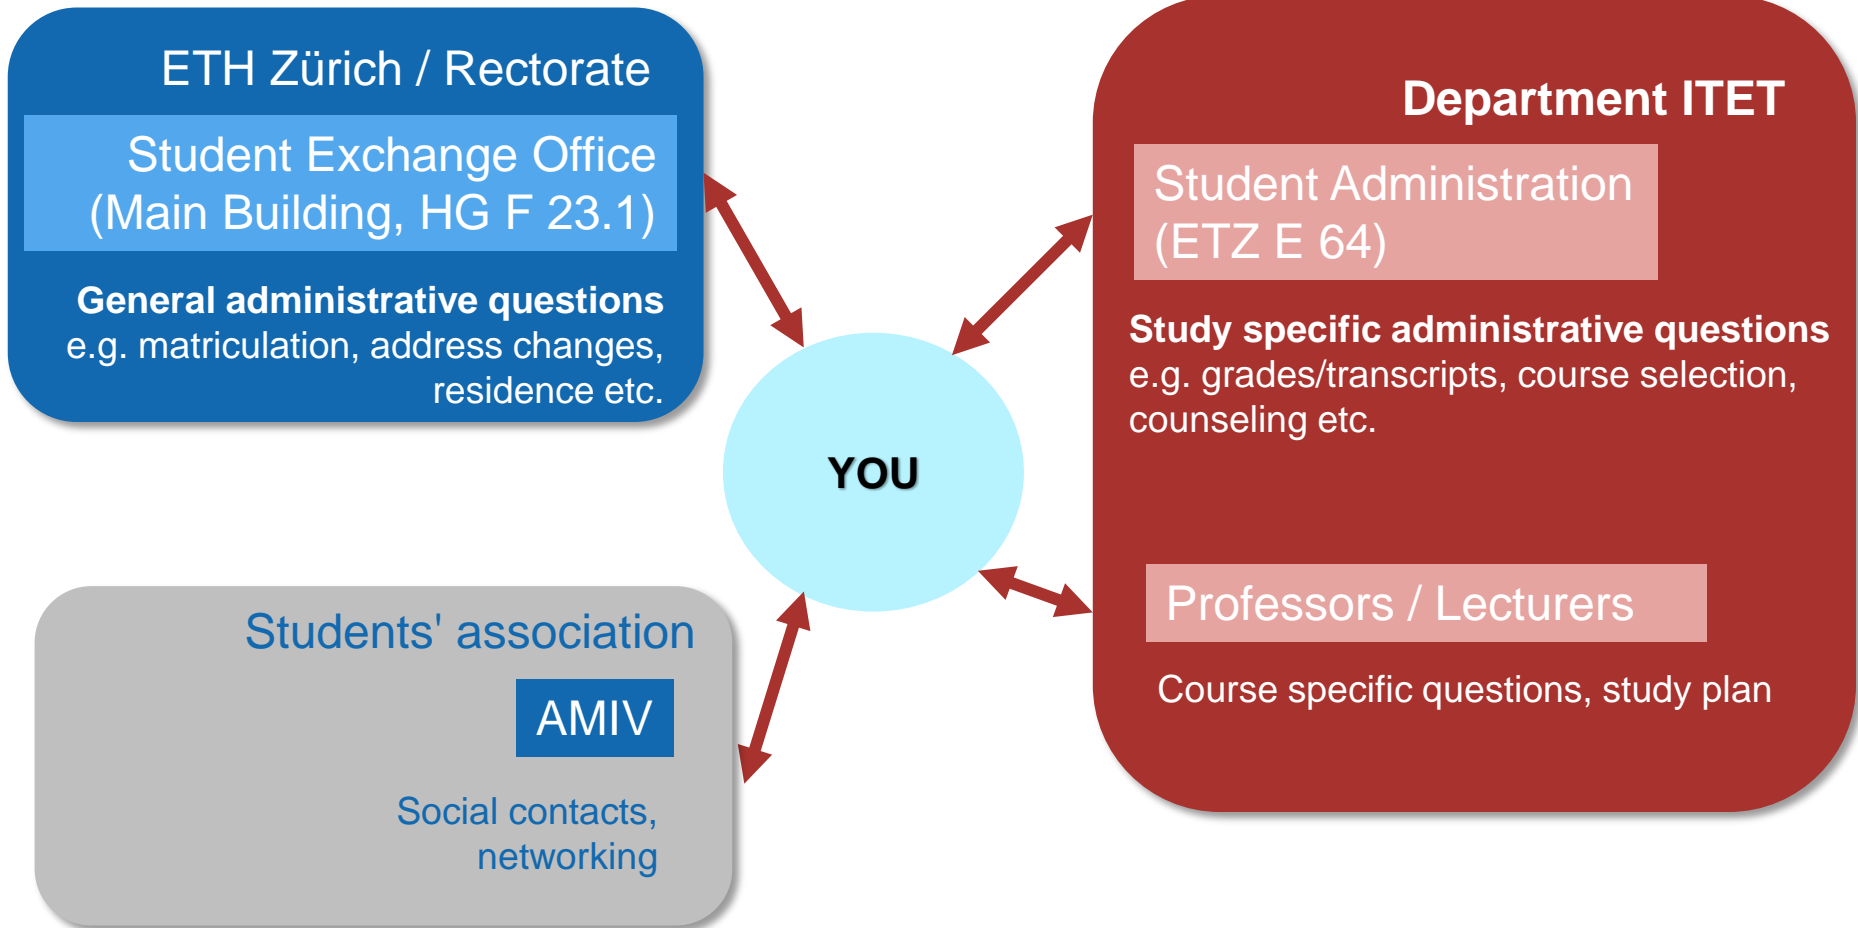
ETH Zürich / Rectorate

Student Exchange Office
(Main Building, HG F 23.1)

**General administrative questions**
e.g. matriculation, address changes, residence etc.

Department ITET

Student Administration
(ETZ E 64)

**Study specific administrative questions**
e.g. grades/transcripts, course selection, counseling etc.

YOU

Professors / Lecturers

Course specific questions, study plan

Students' association

AMIV

Social contacts, networking